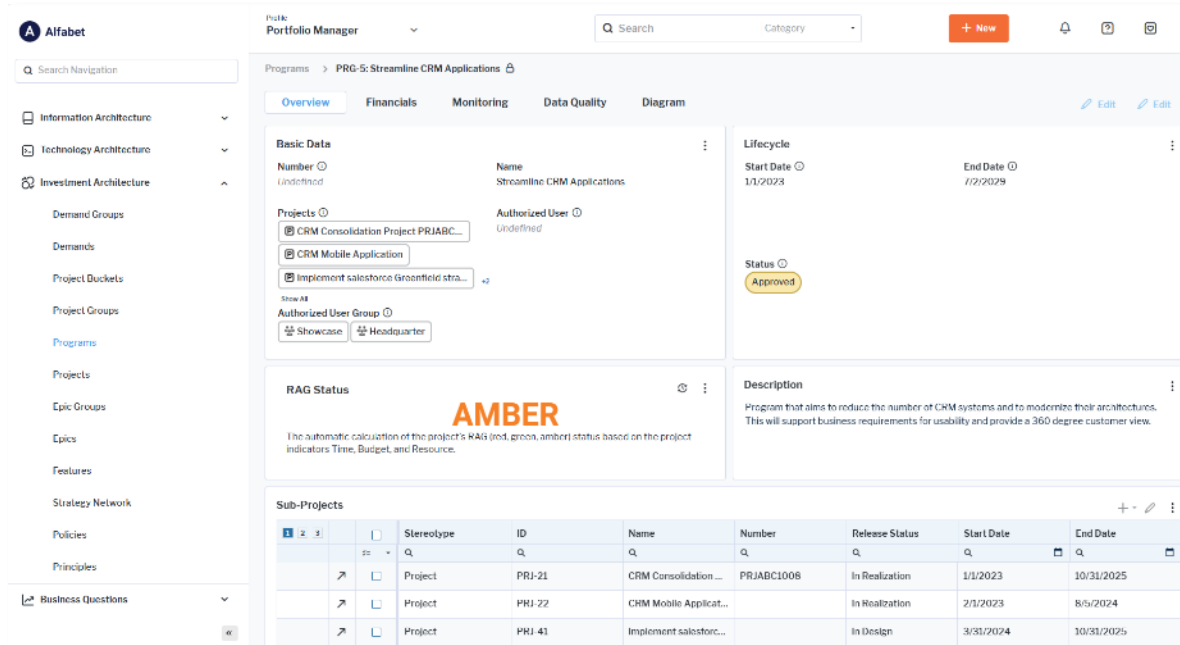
Alfabet

Profile
Portfolio Manager

Search
Category

+ New

Search Navigation

Information Architecture
Technology Architecture
Investment Architecture
Demand Groups
Demands
Project Buckets
Project Groups
Programs
Projects
Epic Groups
Epics
Features
Strategy Network
Policies
Principles
Business Questions

«

Programs > PRG-5: Streamline CRM Applications

Overview | Financials | Monitoring | Data Quality | Diagram

Edit | Edit

Basic Data

Number
Undefined

Name
Streamline CRM Applications

Projects
CRM Consolidation Project PRJABC...
CRM Mobile Application
Implement salesforce Greenfield stra... +2
Show All

Authorized User
Undefined

Authorized User Group
Showcase | Headquarter

Lifecycle

Start Date
1/1/2023

End Date
7/2/2029

Status
Approved

RAG Status

AMBER

The automatic calculation of the project's RAG (red, green, amber) status based on the project indicators Time, Budget, and Resource.

Description

Program that aims to reduce the number of CRM systems and to modernize their architectures. This will support business requirements for usability and provide a 360 degree customer view.

Sub-Projects

1 2 3

| | | | Stereotype | ID | Name | Number | Release Status | Start Date | End Date |
|---|---|---|---|---|---|---|---|---|---|
| | | | Project | PRJ-21 | CRM Consolidation ... | PRJABC1008 | In Realization | 1/1/2023 | 10/31/2025 |
| | | | Project | PRJ-22 | CRM Mobile Applicat... | | In Realization | 2/1/2023 | 8/5/2024 |
| | | | Project | PRJ-41 | Implement salesforc... | | In Design | 3/31/2024 | 10/31/2025 |